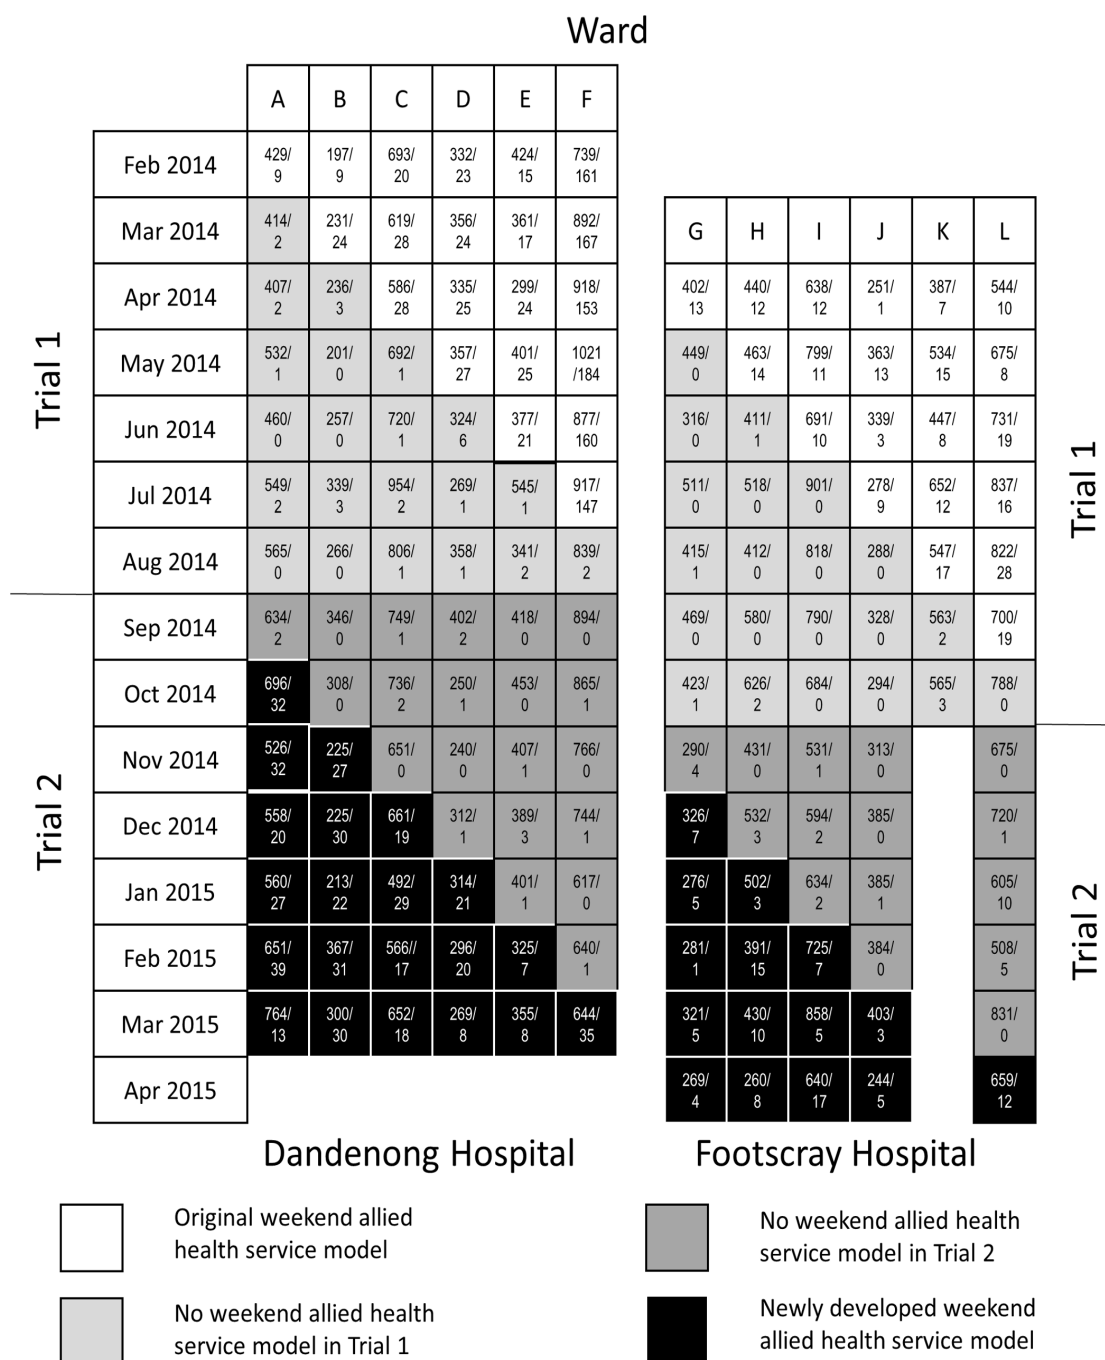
Ward

Trial 1

Trial 2

| | A | B | C | D | E | F |
|---|---|---|---|---|---|---|
| Feb 2014 | 429/ 9 | 197/ 9 | 693/ 20 | 332/ 23 | 424/ 15 | 739/ 161 |
| Mar 2014 | 414/ 2 | 231/ 24 | 619/ 28 | 356/ 24 | 361/ 17 | 892/ 167 |
| Apr 2014 | 407/ 2 | 236/ 3 | 586/ 28 | 335/ 25 | 299/ 24 | 918/ 153 |
| May 2014 | 532/ 1 | 201/ 0 | 692/ 1 | 357/ 27 | 401/ 25 | 1021 /184 |
| Jun 2014 | 460/ 0 | 257/ 0 | 720/ 1 | 324/ 6 | 377/ 21 | 877/ 160 |
| Jul 2014 | 549/ 2 | 339/ 3 | 954/ 2 | 269/ 1 | 545/ 1 | 917/ 147 |
| Aug 2014 | 565/ 0 | 266/ 0 | 806/ 1 | 358/ 1 | 341/ 2 | 839/ 2 |
| Sep 2014 | 634/ 2 | 346/ 0 | 749/ 1 | 402/ 2 | 418/ 0 | 894/ 0 |
| Oct 2014 | 696/ 32 | 308/ 0 | 736/ 2 | 250/ 1 | 453/ 0 | 865/ 1 |
| Nov 2014 | 526/ 32 | 225/ 27 | 651/ 0 | 240/ 0 | 407/ 1 | 766/ 0 |
| Dec 2014 | 558/ 20 | 225/ 30 | 661/ 19 | 312/ 1 | 389/ 3 | 744/ 1 |
| Jan 2015 | 560/ 27 | 213/ 22 | 492/ 29 | 314/ 21 | 401/ 1 | 617/ 0 |
| Feb 2015 | 651/ 39 | 367/ 31 | 566// 17 | 296/ 20 | 325/ 7 | 640/ 1 |
| Mar 2015 | 764/ 13 | 300/ 30 | 652/ 18 | 269/ 8 | 355/ 8 | 644/ 35 |
| Apr 2015 | | | | | | |

| G | H | I | J | K | L |
|---|---|---|---|---|---|
| 402/ 13 | 440/ 12 | 638/ 12 | 251/ 1 | 387/ 7 | 544/ 10 |
| 449/ 0 | 463/ 14 | 799/ 11 | 363/ 13 | 534/ 15 | 675/ 8 |
| 316/ 0 | 411/ 1 | 691/ 10 | 339/ 3 | 447/ 8 | 731/ 19 |
| 511/ 0 | 518/ 0 | 901/ 0 | 278/ 9 | 652/ 12 | 837/ 16 |
| 415/ 1 | 412/ 0 | 818/ 0 | 288/ 0 | 547/ 17 | 822/ 28 |
| 469/ 0 | 580/ 0 | 790/ 0 | 328/ 0 | 563/ 2 | 700/ 19 |
| 423/ 1 | 626/ 2 | 684/ 0 | 294/ 0 | 565/ 3 | 788/ 0 |
| 290/ 4 | 431/ 0 | 531/ 1 | 313/ 0 | | 675/ 0 |
| 326/ 7 | 532/ 3 | 594/ 2 | 385/ 0 | | 720/ 1 |
| 276/ 5 | 502/ 3 | 634/ 2 | 385/ 1 | | 605/ 10 |
| 281/ 1 | 391/ 15 | 725/ 7 | 384/ 0 | | 508/ 5 |
| 321/ 5 | 430/ 10 | 858/ 5 | 403/ 3 | | 831/ 0 |
| 269/ 4 | 260/ 8 | 640/ 17 | 244/ 5 | | 659/ 12 |

Trial 1

Trial 2

Dandenong Hospital

Footscray Hospital

Original weekend allied health service model

No weekend allied health service model in Trial 1

No weekend allied health service model in Trial 2

Newly developed weekend allied health service model